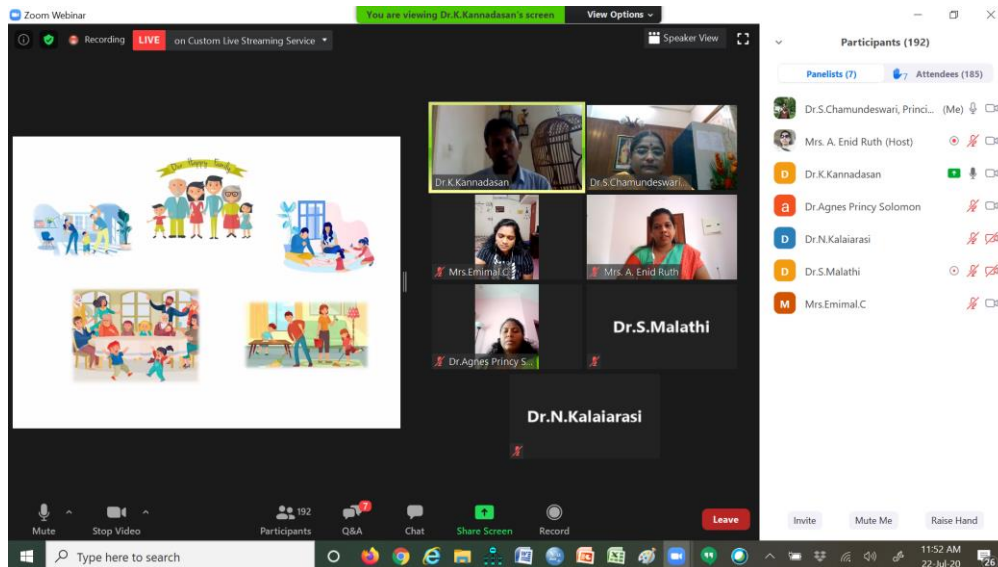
Zoom Webinar

You are viewing Dr.K.Kannadasan's screen

View Options

Recording

LIVE

on Custom Live Streaming Service

Speaker View

Our Happy Family

Dr.K.Kannadasan

Dr.S.Chamundeswari...

Mrs.Emimal.C

Mrs. A. Enid Ruth

Dr.Agnes Princy S...

Dr.S.Malathi

Dr.N.Kalaiarasi

Participants (192)

Panelists (7)

Attendees (185)

Dr.S.Chamundeswari, Princi... (Me)

Mrs. A. Enid Ruth (Host)

Dr.K.Kannadasan

Dr.Agnes Princy Solomon

Dr.N.Kalaiarasi

Dr.S.Malathi

Mrs.Emimal.C

Mute

Stop Video

192
Participants

7
Q&A

Chat

Share Screen

Record

Leave

Invite

Mute Me

Raise Hand

Type here to search

11:52 AM
22-Jul-20

26